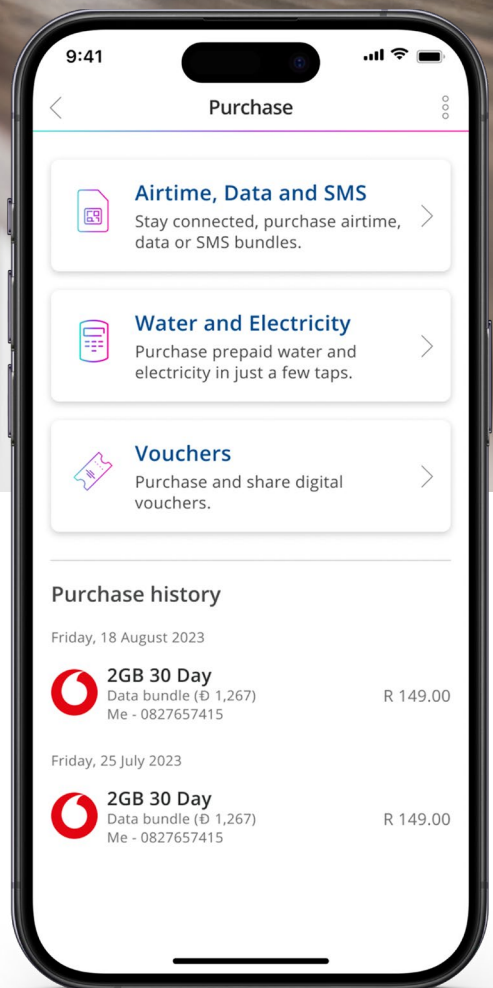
9:41

Purchase

Airtime, Data and SMS
Stay connected, purchase airtime, data or SMS bundles.

Water and Electricity
Purchase prepaid water and electricity in just a few taps.

Vouchers
Purchase and share digital vouchers.

Purchase history

Friday, 18 August 2023

2GB 30 Day
Data bundle (Đ 1,267)
Me - 0827657415
R 149.00

Friday, 25 July 2023

2GB 30 Day
Data bundle (Đ 1,267)
Me - 0827657415
R 149.00